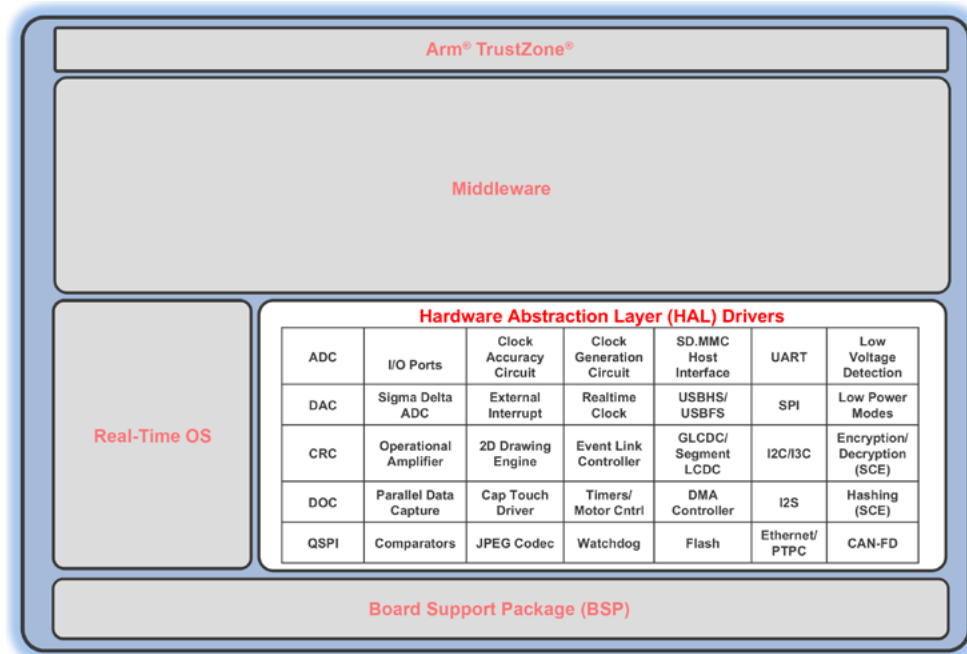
Arm® TrustZone®

Middleware

Real-Time OS

Hardware Abstraction Layer (HAL) Drivers

| ADC | I/O Ports | Clock Accuracy Circuit | Clock Generation Circuit | SD.MMC Host Interface | UART | Low Voltage Detection |
|---|---|---|---|---|---|---|
| DAC | Sigma Delta ADC | External Interrupt | Realtime Clock | USBHS/ USBFS | SPI | Low Power Modes |
| CRC | Operational Amplifier | 2D Drawing Engine | Event Link Controller | GLCDC/ Segment LCDC | I2C/I3C | Encryption/ Decryption (SCE) |
| DOC | Parallel Data Capture | Cap Touch Driver | Timers/ Motor Cntrl | DMA Controller | I2S | Hashing (SCE) |
| QSPI | Comparators | JPEG Codec | Watchdog | Flash | Ethernet/ PTPC | CAN-FD |

Board Support Package (BSP)